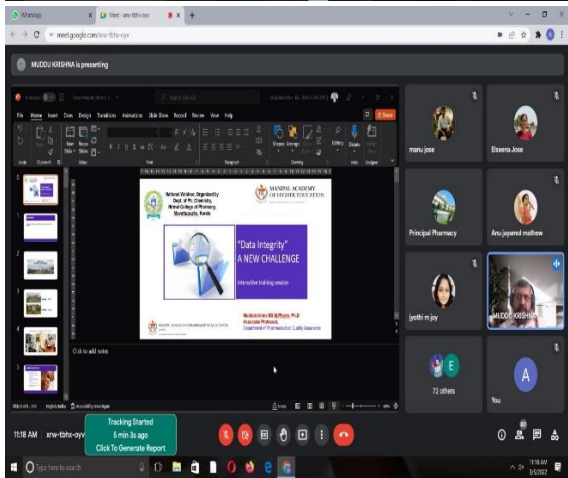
WhatsApp
Meet - xrw-tbhs-oyv
meet.google.com/xrw-tbhs-oyv

MUDDU KRISHNA is presenting

File Home Insert Draw Design Transitions Animations Slide Show Record Review View Help

National Webinar, Organized by Dept. of Ph. Chemistry, Nirmal College of Pharmacy, Muvattupuzha, Kerala

MANIPAL ACADEMY OF HIGHER EDUCATION

"Data Integrity" A NEW CHALLENGE

Interactive training session

Muddu Krishna BS M.Pharm, Ph.D
Associate Professor,
Department of Pharmaceutical Quality Assurance

Click to add notes

manu jose
Elseena Jose
Principal Pharmacy
Anu jayamol mathew
jyothi m joy
MUDDU KRISHNA
72 others
You

11:18 AM xrw-tbhs-oyv

Tracking Started
5 min 3s ago
Click To Generate Report

Type here to search

11:18 AM
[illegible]